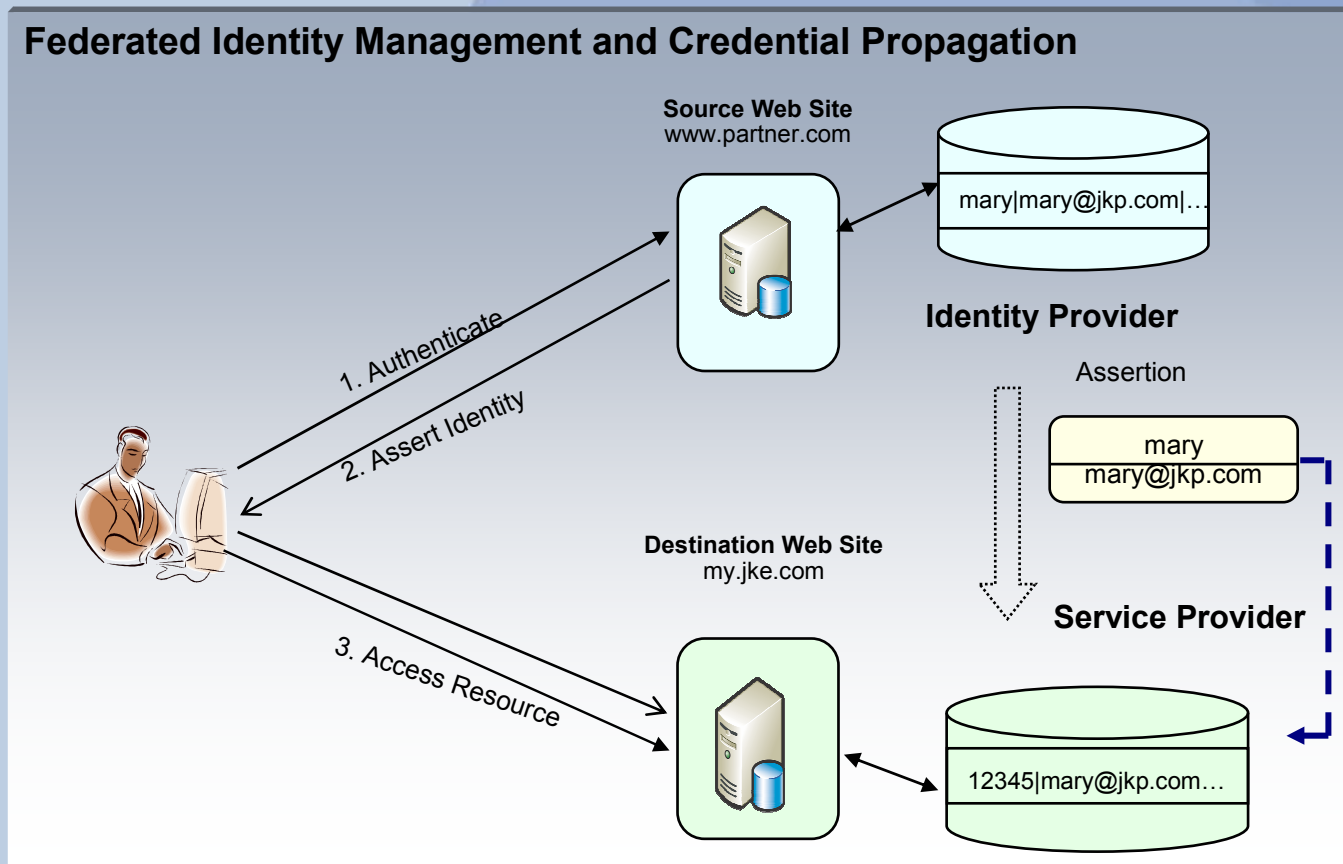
Federated Identity Management and Credential Propagation

Source Web Site
www.partner.com

mary|mary@jkp.com|…

Identity Provider

1. Authenticate

2. Assert Identity

Assertion

mary
mary@jkp.com

Destination Web Site
my.jke.com

Service Provider

3. Access Resource

12345|mary@jkp.com…